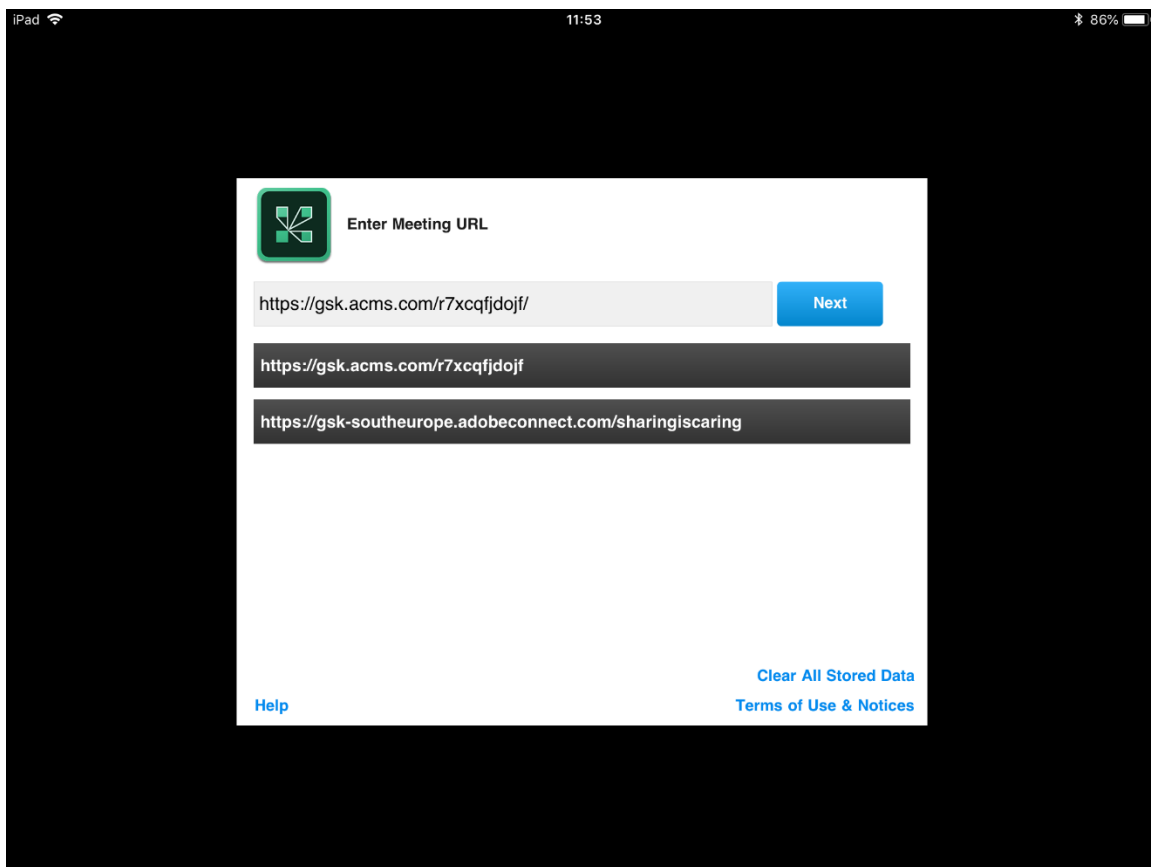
iPad

11:53

86%

Enter Meeting URL

https://gsk.acms.com/r7xcqfjdojf/

Next

https://gsk.acms.com/r7xcqfjdojf

https://gsk-southeurope.adobeconnect.com/sharingiscaring

Clear All Stored Data

Help

Terms of Use & Notices